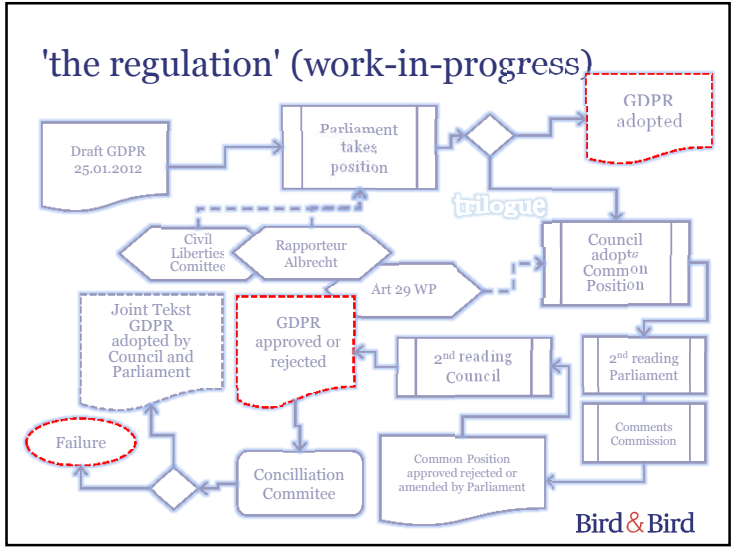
'the regulation' (work-in-progress)

Draft GDPR 25.01.2012

Parliament takes position

GDPR adopted

trilogue

Civil Liberties Comittee

Rapporteur Albrecht

Council adopts Common Position

Art 29 WP

Joint Tekst GDPR adopted by Council and Parliament

GDPR approved or rejected

2nd reading Council

2nd reading Parliament

Comments Commission

Failure

Conciliation Commitee

Common Position approved rejected or amended by Parliament

Bird & Bird